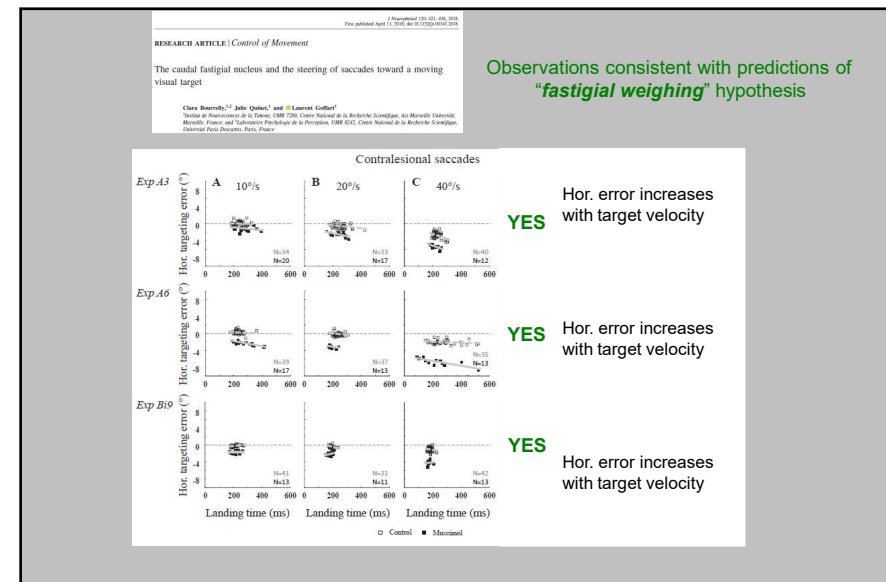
J Neurophysiol 120: 421–438, 2018.
First published April 11, 2018; doi:10.1152/jn.00141.2018.

RESEARCH ARTICLE | Control of Movement

The caudal fastigial nucleus and the steering of saccades toward a moving visual target

Clara Bourrelly,1,2 Julie Quinet,1 and Laurent Goffart1
1Institut de Neurosciences de la Timone, UMR 7289, Centre National de la Recherche Scientifique, Aix-Marseille Université, Marseille, France; and 2Laboratoire Psychologie de la Perception, UMR 8242, Centre National de la Recherche Scientifique, Université Paris Descartes, Paris, France

Observations consistent with predictions of "*fastigial weighing*" hypothesis

Contralesional saccades

Exp A3
A 10°/s
B 20°/s
C 40°/s
Hor. targeting error (°)
8
4
0
-4
-8
N=34
N=20
N=33
N=17
N=40
N=12
0 200 400 600 0 200 400 600 0 200 400 600

YES
Hor. error increases with target velocity

Exp A6
Hor. targeting error (°)
8
4
0
-4
-8
N=39
N=17
N=37
N=13
N=35
N=13
0 200 400 600 0 200 400 600 0 200 400 600

YES
Hor. error increases with target velocity

Exp Bi9
Hor. targeting error (°)
8
4
0
-4
-8
N=41
N=13
N=33
N=11
N=42
N=13
0 200 400 600 0 200 400 600 0 200 400 600
Landing time (ms) Landing time (ms) Landing time (ms)

YES
Hor. error increases with target velocity

□ Control ■ Muscimol